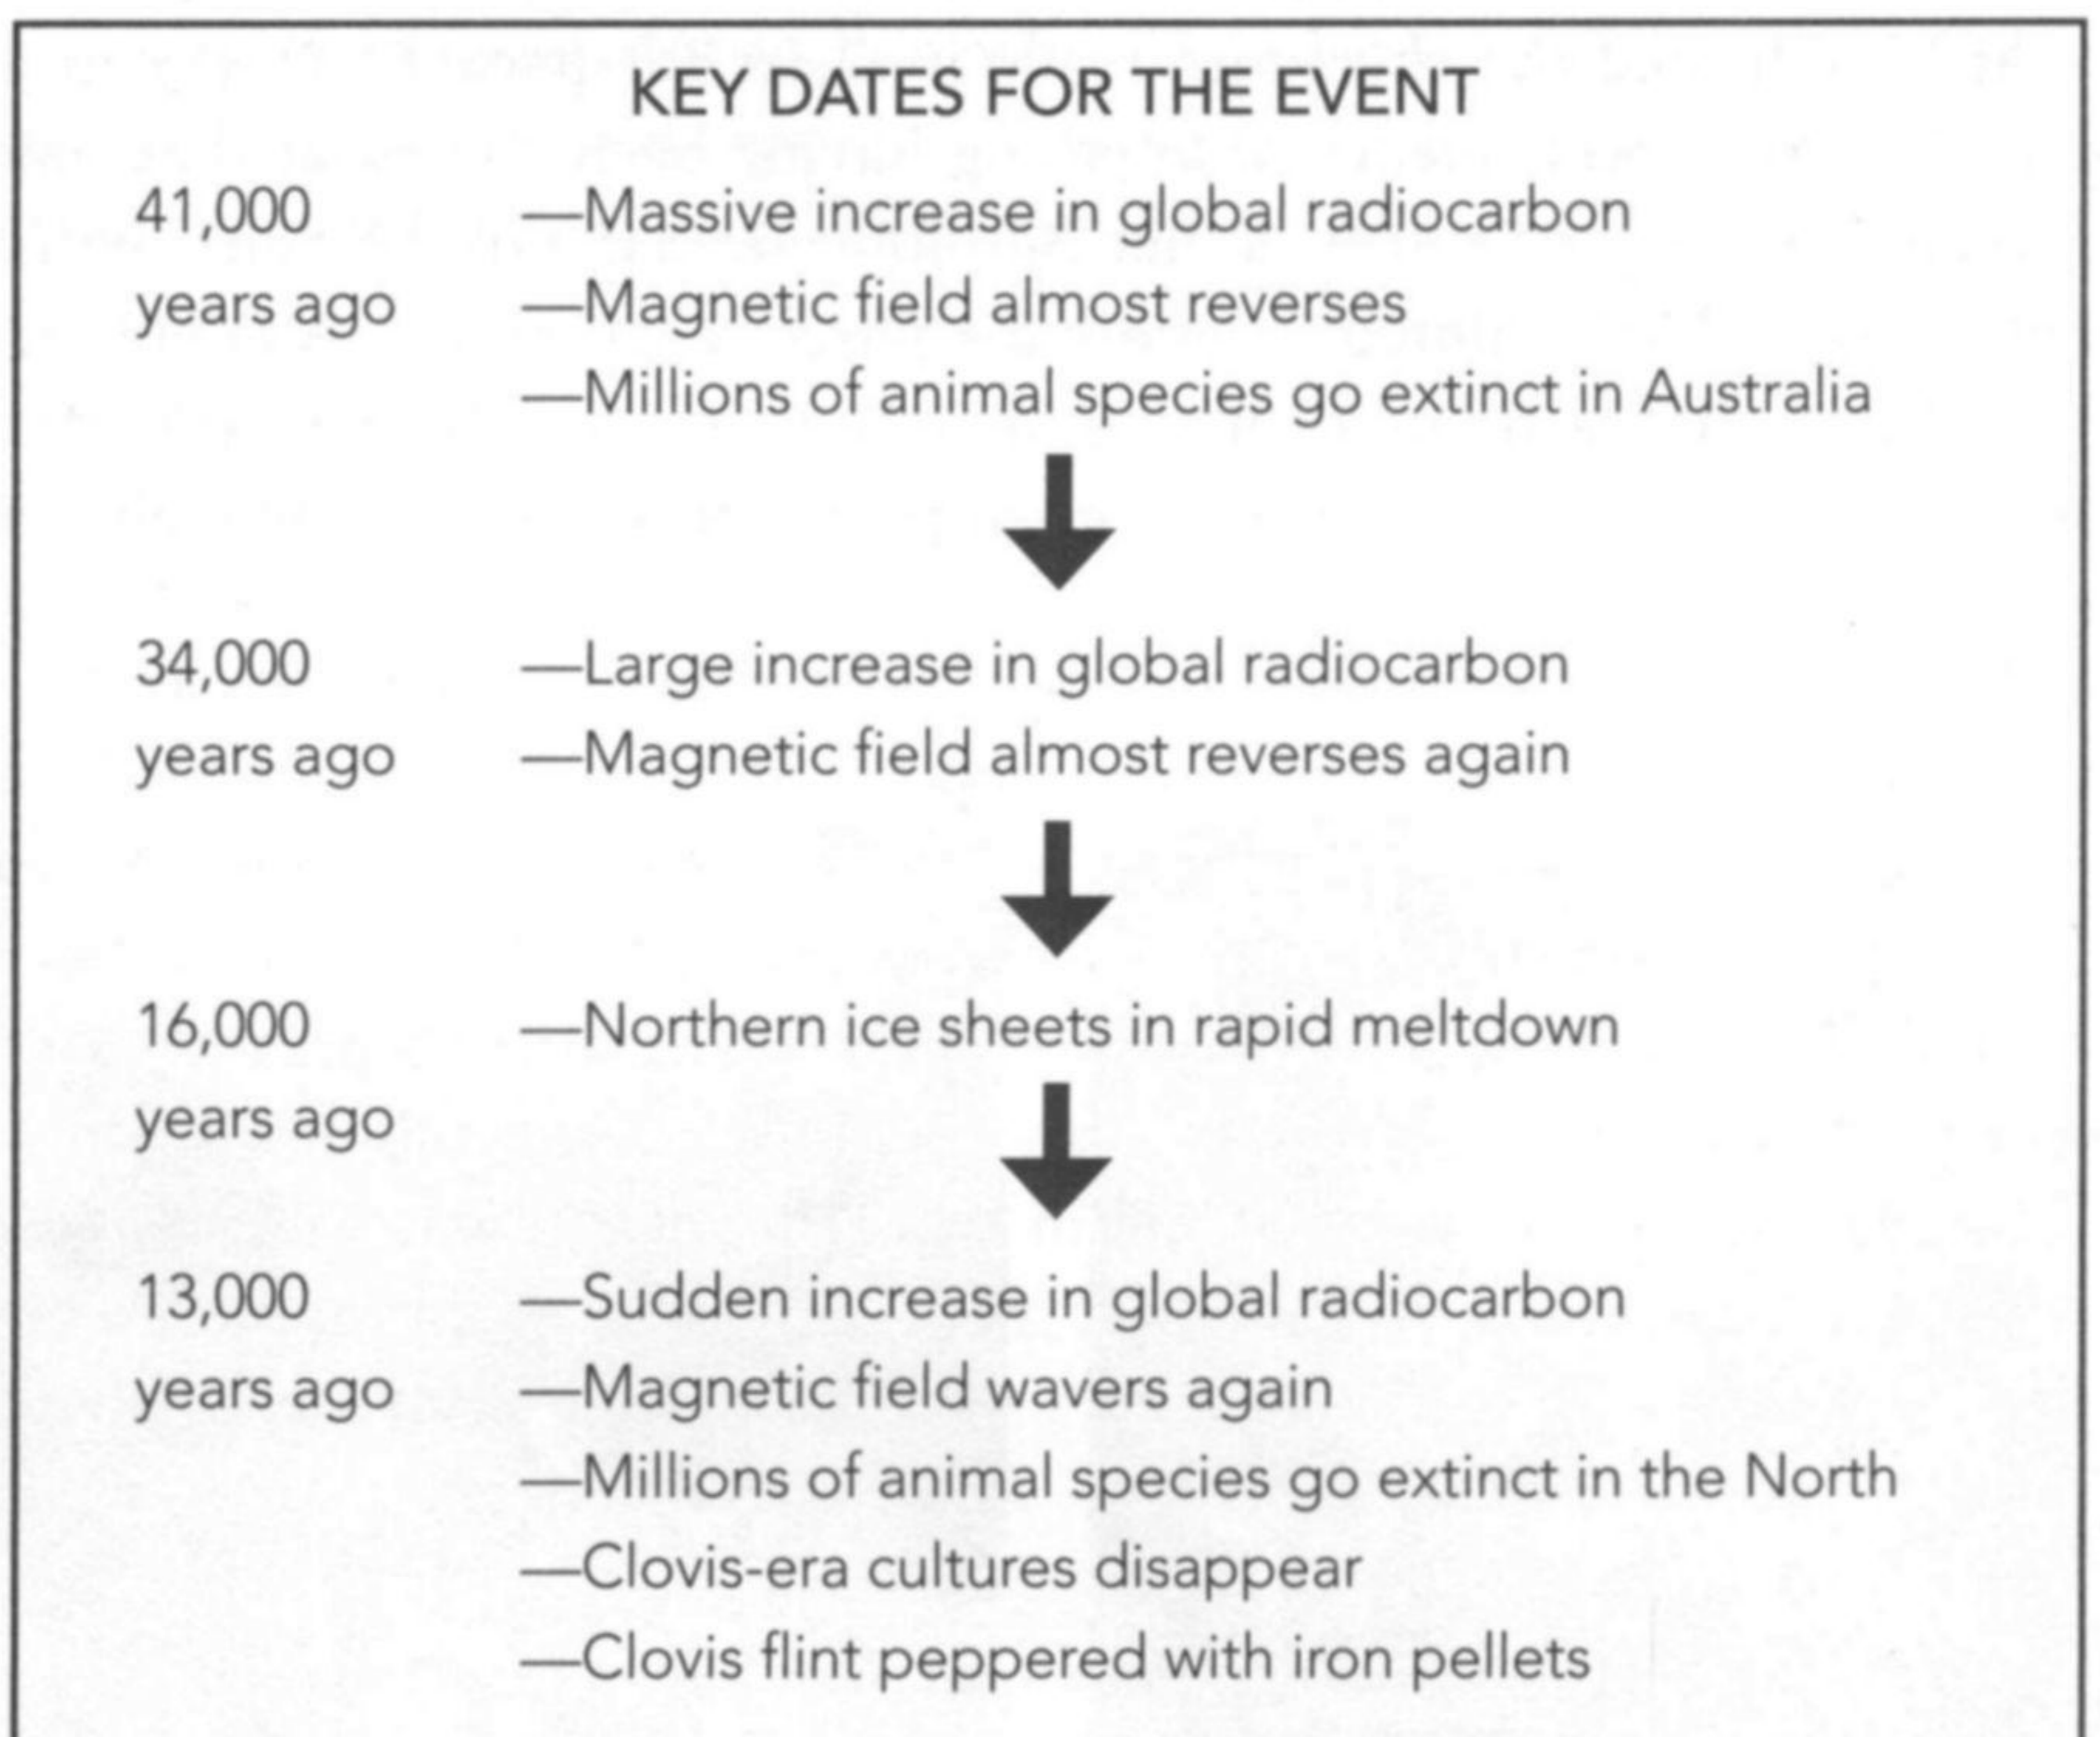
KEY DATES FOR THE EVENT

41,000 years ago
—Massive increase in global radiocarbon
—Magnetic field almost reverses
—Millions of animal species go extinct in Australia

34,000 years ago
—Large increase in global radiocarbon
—Magnetic field almost reverses again

16,000 years ago
—Northern ice sheets in rapid meltdown

13,000 years ago
—Sudden increase in global radiocarbon
—Magnetic field wavers again
—Millions of animal species go extinct in the North
—Clovis-era cultures disappear
—Clovis flint peppered with iron pellets